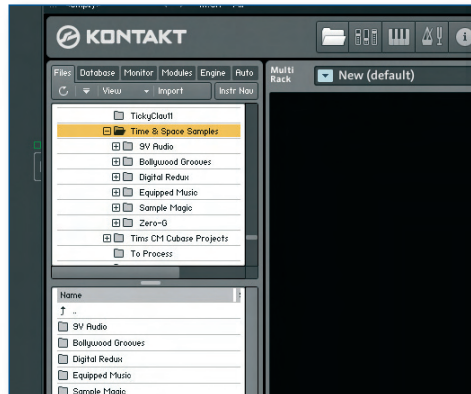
KONTAKT

Files Database Monitor Modules Engine Auto

View Import Instr Nav

Multi Rack

New (default)

TickyClav11
Time & Space Samples
9V Audio
Bollywood Grooves
Digital Redux
Equipped Music
Sample Magic
Zero-G
Tims CM Cubase Projects
To Process

Name
..
9V Audio
Bollywood Grooves
Digital Redux
Equipped Music
Sample Magic